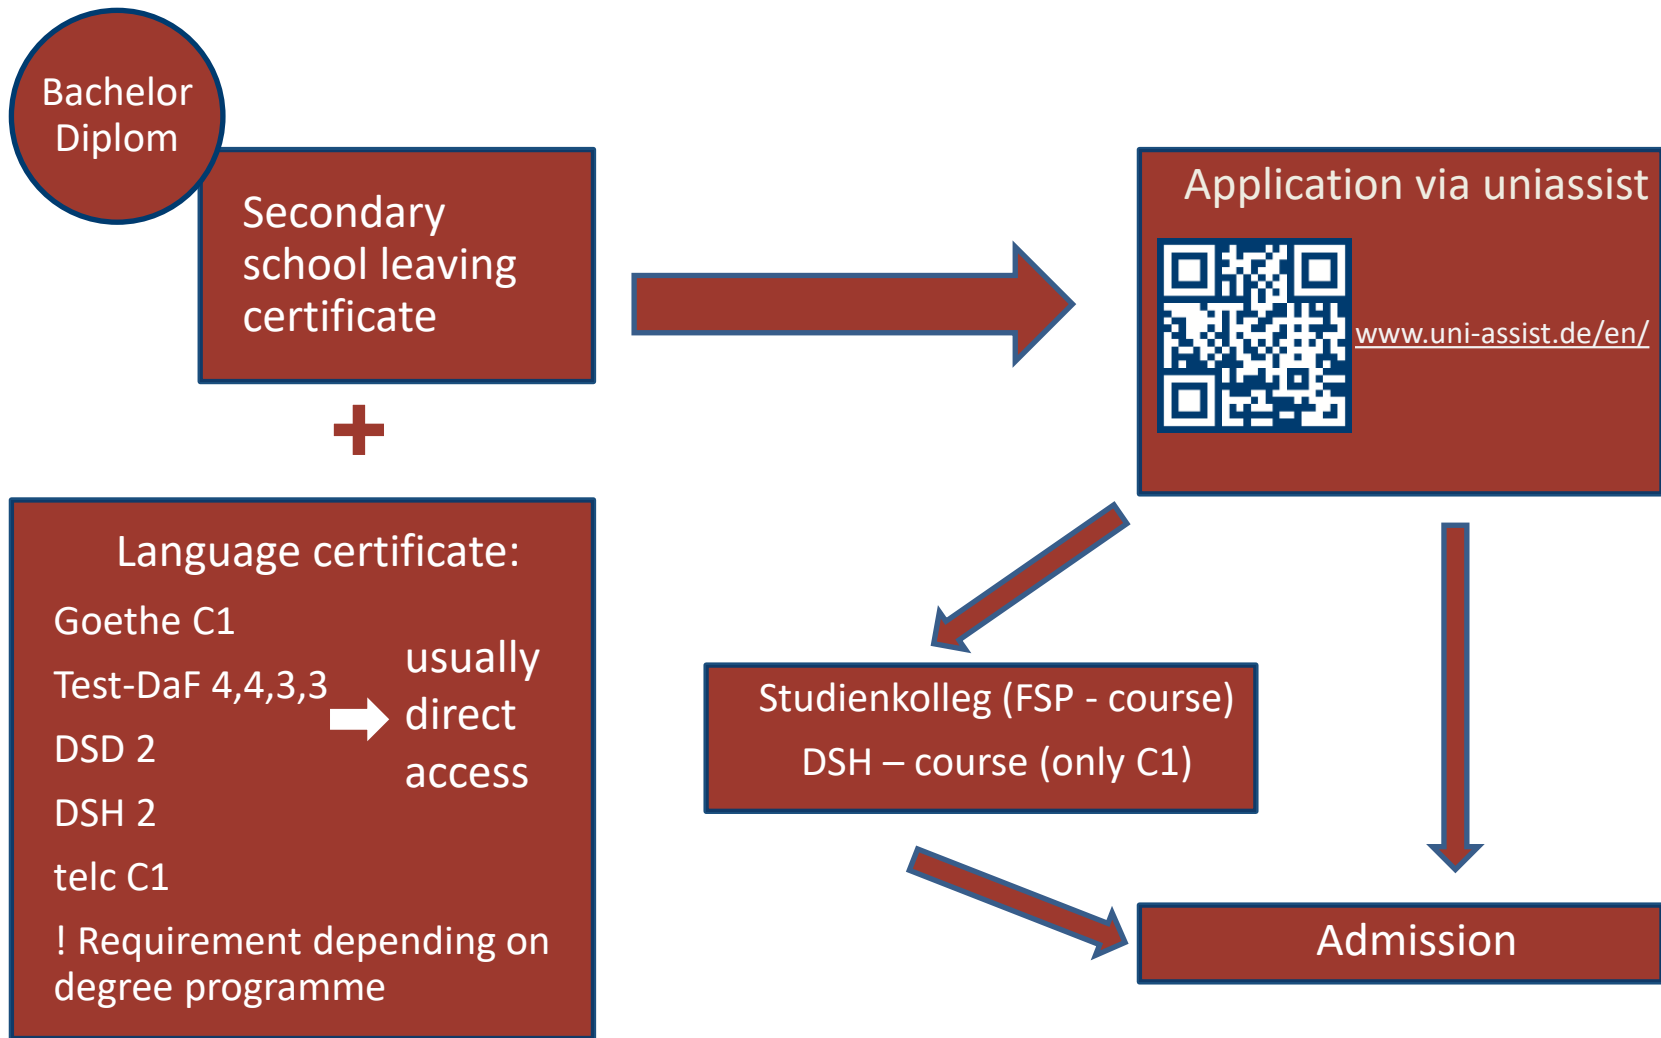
Bachelor Diplom

Secondary school leaving certificate

+

Language certificate:

Goethe C1

Test-DaF 4,4,3,3

DSD 2

DSH 2

telc C1

usually direct access

! Requirement depending on degree programme

Application via uniassist

www.uni-assist.de/en/

Studienkolleg (FSP - course)

DSH – course (only C1)

Admission